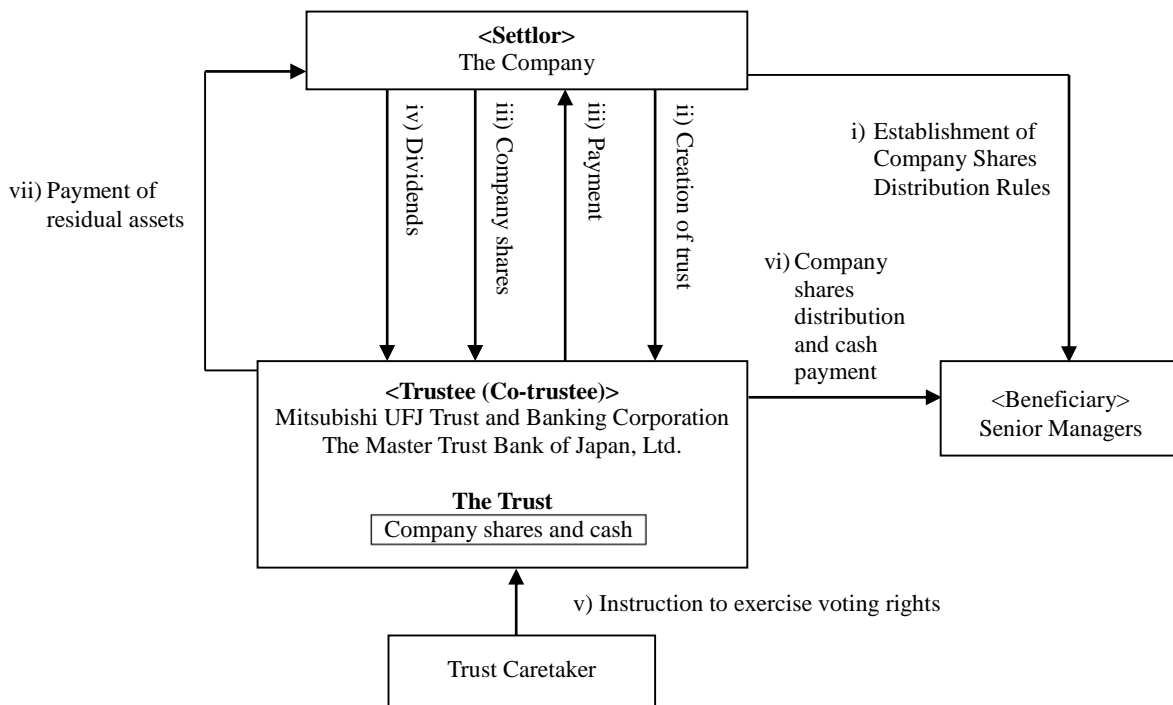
<Settlor>
The Company

vii) Payment of residual assets

iv) Dividends

iii) Company shares

iii) Payment

ii) Creation of trust

i) Establishment of Company Shares Distribution Rules

vi) Company shares distribution and cash payment

<Trustee (Co-trustee)>
Mitsubishi UFJ Trust and Banking Corporation
The Master Trust Bank of Japan, Ltd.

The Trust
Company shares and cash

<Beneficiary>
Senior Managers

v) Instruction to exercise voting rights

Trust Caretaker